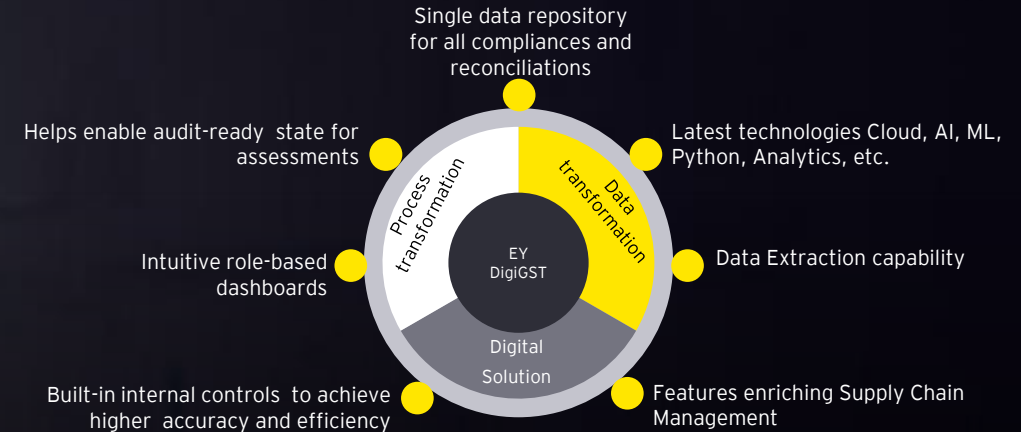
Single data repository for all compliances and reconciliations

Helps enable audit-ready state for assessments

Latest technologies Cloud, AI, ML, Python, Analytics, etc.

Process transformation

Data transformation

EY DigiGST

Intuitive role-based dashboards

Data Extraction capability

Digital Solution

Built-in internal controls to achieve higher accuracy and efficiency

Features enriching Supply Chain Management